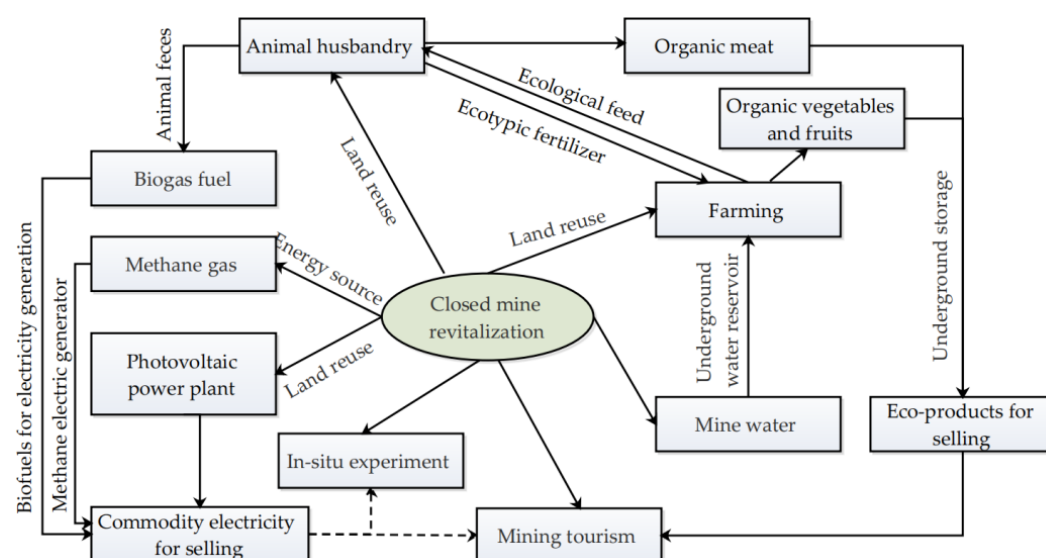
Animal husbandry

Organic meat

Animal feces

Ecological feed

Ecotypic fertilizer

Organic vegetables and fruits

Biogas fuel

Land reuse

Farming

Underground storage

Biofuels for electricity generation

Methane electric generator

Methane gas

Energy source

Land reuse

Closed mine revitalization

Underground water reservoir

Photovoltaic power plant

Land reuse

Mine water

Eco-products for selling

In-situ experiment

Commodity electricity for selling

Mining tourism